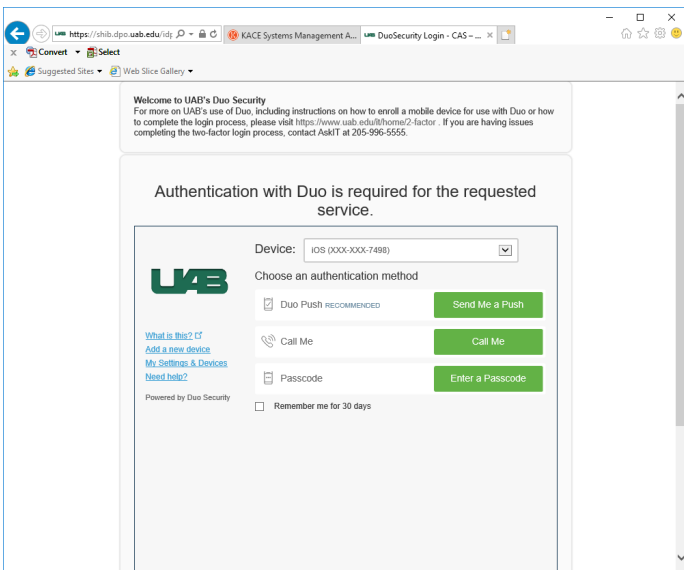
https://shib.dpo.uab.edu/idp
KACE Systems Management A...
DuoSecurity Login - CAS – ...
Convert
Select
Suggested Sites
Web Slice Gallery

Welcome to UAB's Duo Security
For more on UAB's use of Duo, including instructions on how to enroll a mobile device for use with Duo or how to complete the login process, please visit https://www.uab.edu/it/home/2-factor . If you are having issues completing the two-factor login process, contact AskIT at 205-996-5555.

Authentication with Duo is required for the requested service.

UAB

Device: iOS (XXX-XXX-7498)

Choose an authentication method

Duo Push RECOMMENDED
Send Me a Push

Call Me
Call Me

Passcode
Enter a Passcode

Remember me for 30 days

What is this?
Add a new device
My Settings & Devices
Need help?

Powered by Duo Security